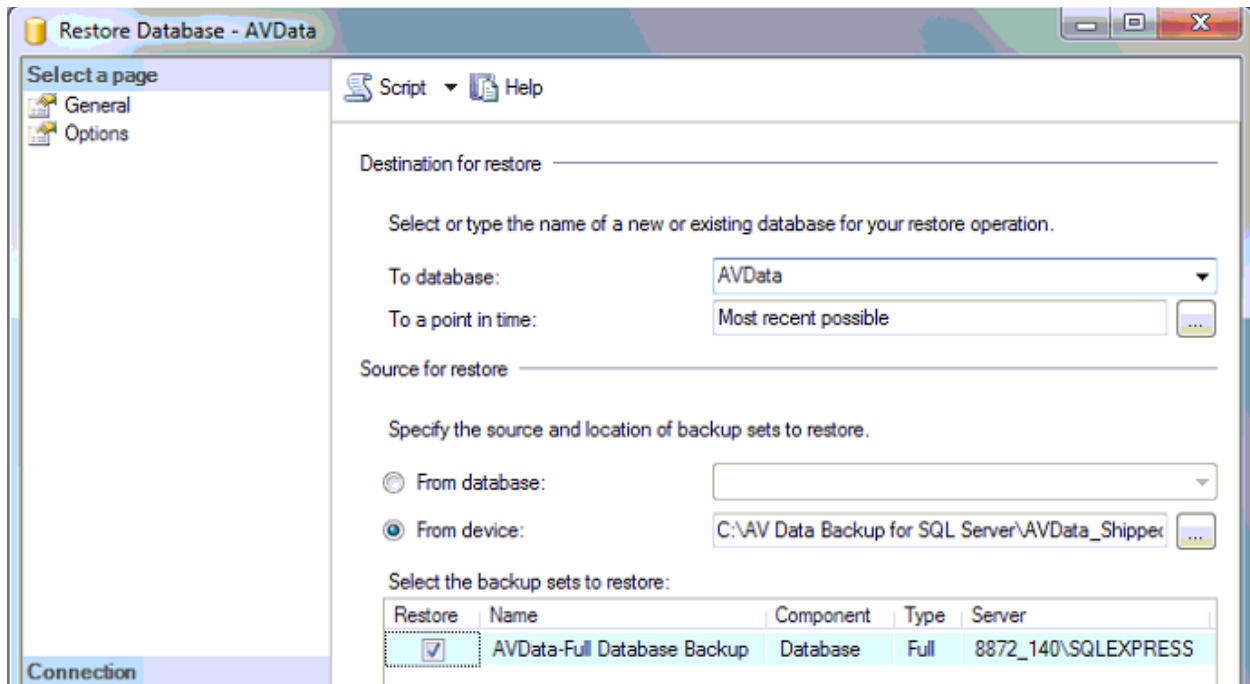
Restore Database - AVData

Select a page
General
Options

Connection

Script ▾ Help

Destination for restore

Select or type the name of a new or existing database for your restore operation.

To database: AVData

To a point in time: Most recent possible ...

Source for restore

Specify the source and location of backup sets to restore.

From database:

From device: C:\AV Data Backup for SQL Server\AVData_Shippe ...

Select the backup sets to restore:

| Restore | Name | Component | Type | Server |
|---|---|---|---|---|
| ☑ | AVData-Full Database Backup | Database | Full | 8872_140\SQLEXPRESS |